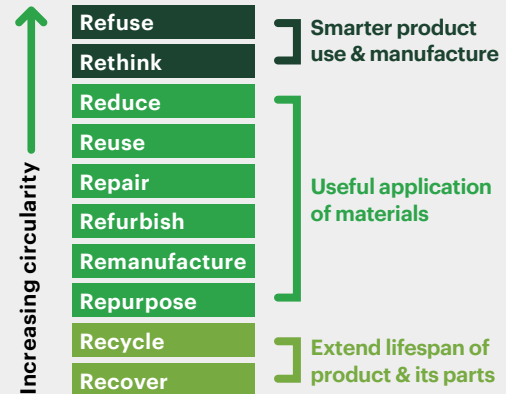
Increasing circularity

Refuse
Rethink
Reduce
Reuse
Repair
Refurbish
Remanufacture
Repurpose
Recycle
Recover

Smarter product use & manufacture

Useful application of materials

Extend lifespan of product & its parts